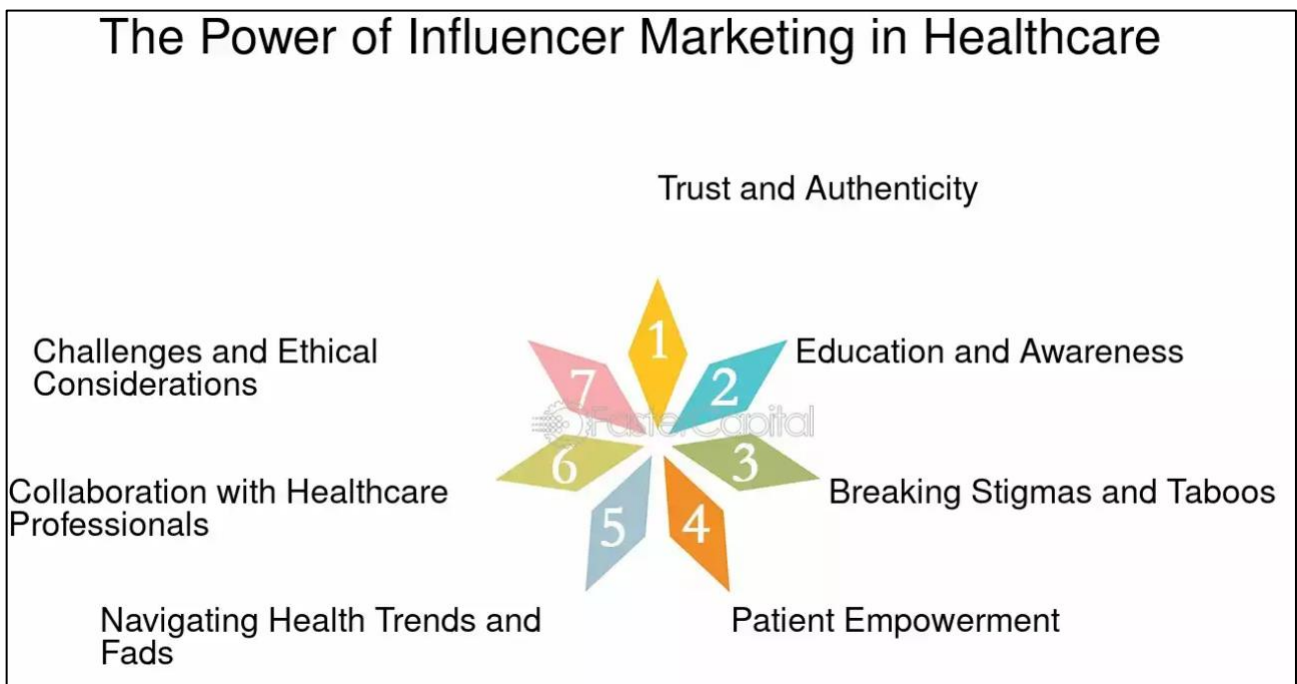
The Power of Influencer Marketing in Healthcare

Trust and Authenticity

Challenges and Ethical Considerations

1

7

2

Education and Awareness

FasterCapital

6

3

Collaboration with Healthcare Professionals

Breaking Stigmas and Taboos

5

4

Navigating Health Trends and Fads

Patient Empowerment